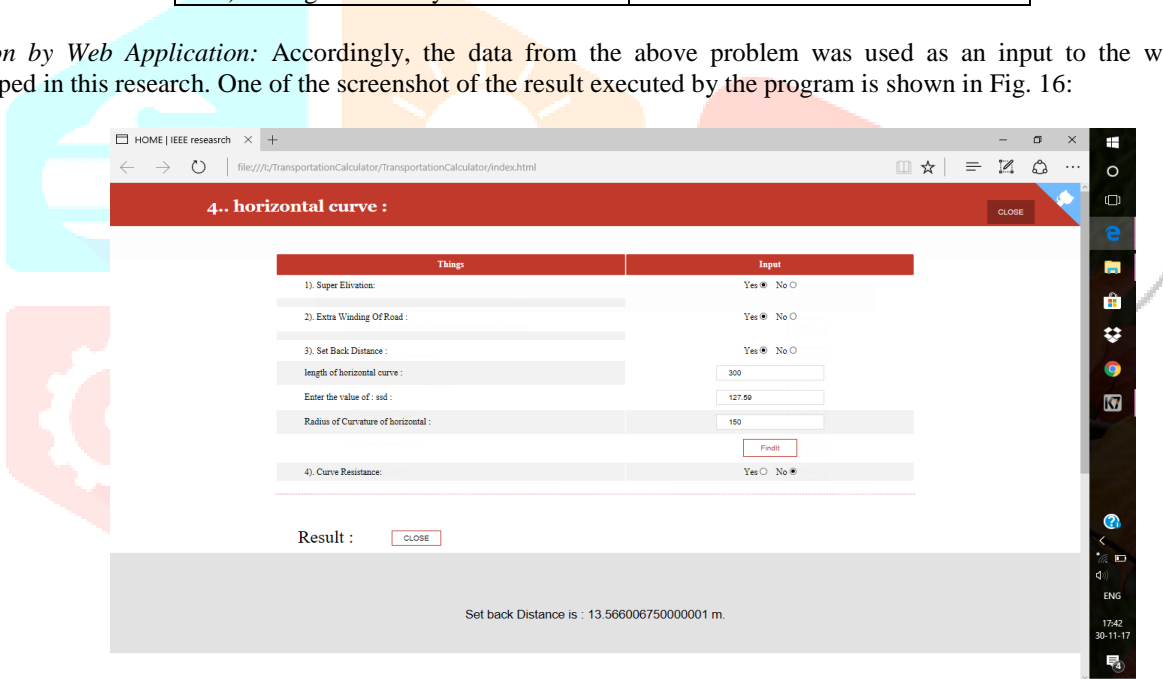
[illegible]

on by Web Application: Accordingly, the data from the above problem was used as an input to the w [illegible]ped in this research. One of the screenshot of the result executed by the program is shown in Fig. 16:

HOME | IEEE reseasrch ×

file:///I:/TransportationCalculator/TransportationCalculator/index.html

4.. horizontal curve :

CLOSE

| Things | Input |
|---|---|
| 1). Super Elivation: | Yes No |
| 2). Extra Winding Of Road : | Yes No |
| 3). Set Back Distance : | Yes No |
| length of horizontal curve : | 300 |
| Enter the value of : ssd : | 127.59 |
| Radius of Curvature of horizontal : | 150 |
| | FindIt |
| 4). Curve Resistance: | Yes No |

Result : CLOSE

Set back Distance is : 13.566006750000001 m.

ENG

17:42
30-11-17

4